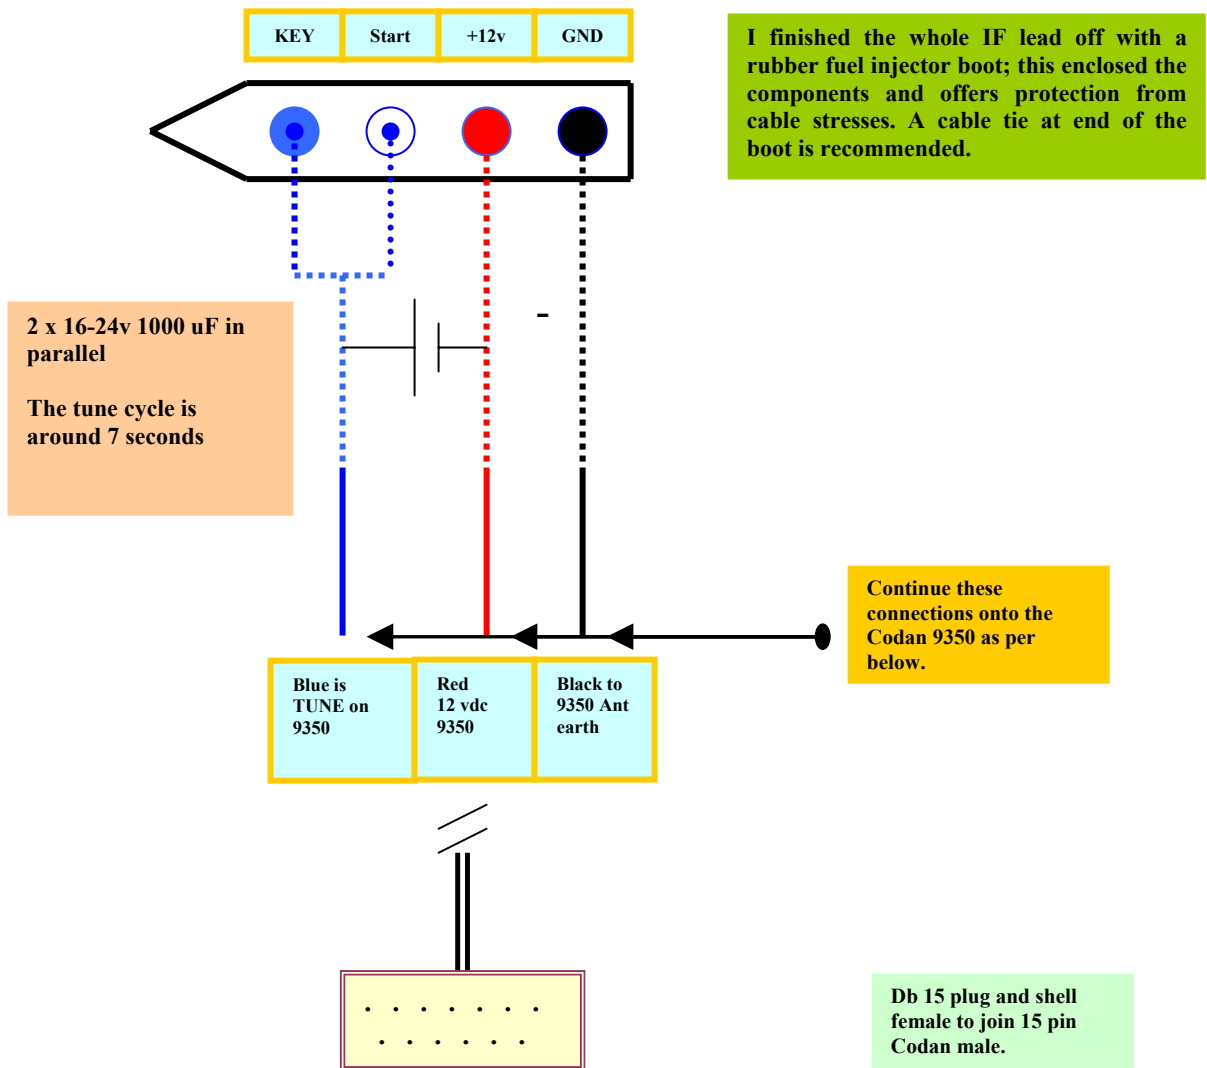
| KEY | Start | +12v | GND |
|---|---|---|---|

I finished the whole IF lead off with a rubber fuel injector boot; this enclosed the components and offers protection from cable stresses. A cable tie at end of the boot is recommended.

-

2 x 16-24v 1000 uF in parallel

The tune cycle is around 7 seconds

Continue these connections onto the Codan 9350 as per below.

| Blue is TUNE on 9350 | Red 12 vdc 9350 | Black to 9350 Ant earth |
|---|---|---|

Db 15 plug and shell female to join 15 pin Codan male.